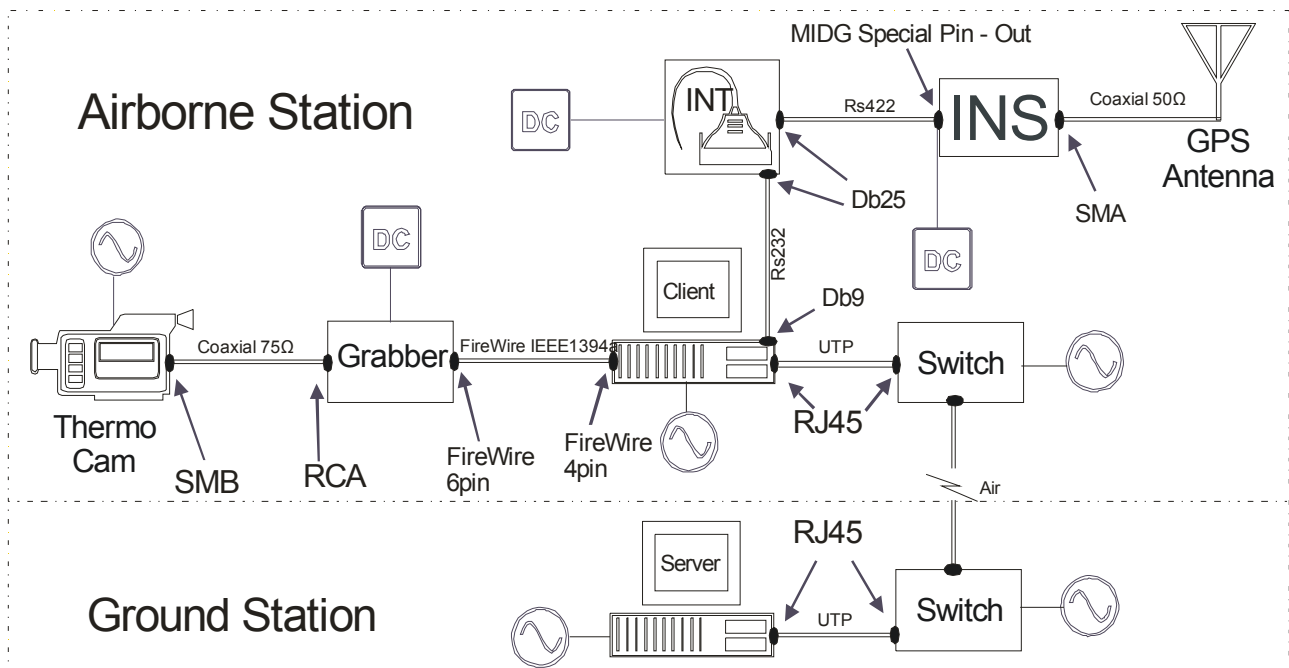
Airborne Station

MIDG Special Pin - Out

DC

INT

Rs422

INS

Coaxial 50Ω

GPS Antenna

Db25

SMA

DC

DC

Rs232

Client

Db9

Coaxial 75Ω

Grabber

FireWire IEEE1394a

UTP

Switch

RJ45

Thermo Cam

SMB

RCA

FireWire 6pin

FireWire 4pin

Air

RJ45

Server

Ground Station

UTP

Switch